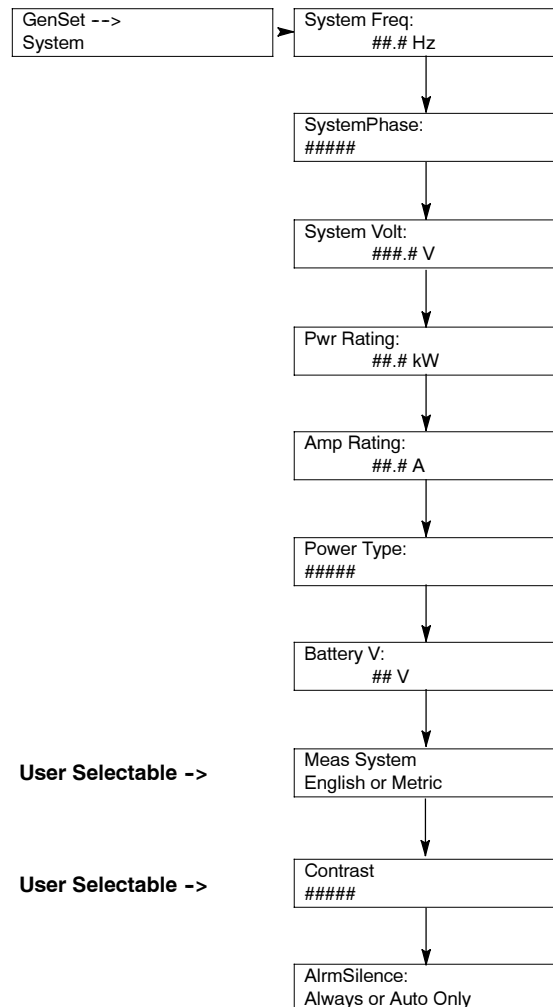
GenSet -->
System

System Freq:
##.# Hz

SystemPhase:
#####

System Volt:
###.# V

Pwr Rating:
##.# kW

Amp Rating:
##.# A

Power Type:
#####

Battery V:
## V

User Selectable ->

Meas System
English or Metric

User Selectable ->

Contrast
#####

AlrmSilence:
Always or Auto Only